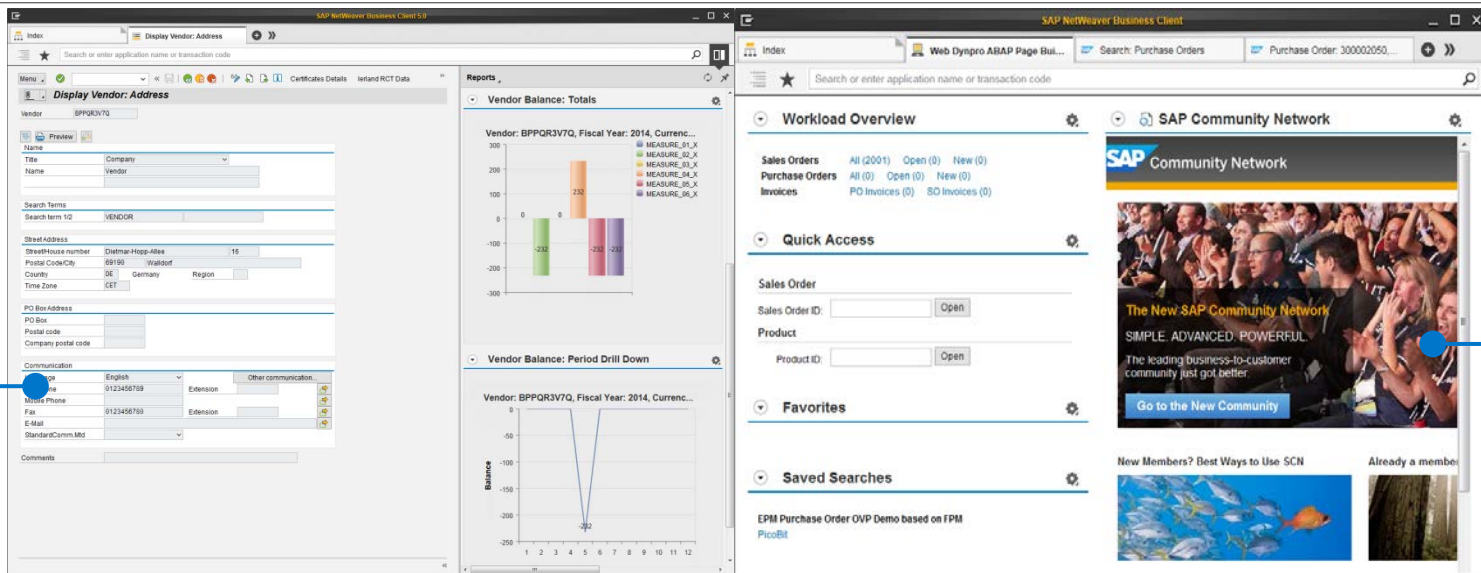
SAP NetWeaver Business Client 5.0

Index | Display Vendor: Address

Search or enter application name or transaction code

Menu | Certificates Details | Ierland RCT Data

Display Vendor: Address

Vendor BPPQR3V7Q

Preview

Name
Title Company
Name Vendor

Search Terms
Search term 1/2 VENDOR

Street Address
Street/House number Dietmar-Hopp-Allee 16
Postal Code/City 69190 Walldorf
Country DE Germany Region
Time Zone CET

PO Box Address
PO Box
Postal code
Company postal code

Communication
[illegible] English Other communication...
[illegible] 0123456789 Extension
Mobile Phone
Fax 0123456789 Extension
E-Mail
StandardComm.Mtd

Comments

Reports

Vendor Balance: Totals

Vendor: BPPQR3V7Q, Fiscal Year: 2014, Currenc...

300
200
100
0
-100
-200
-300

0 232 0 -232 -232 -232

MEASURE_01_X
MEASURE_02_X
MEASURE_03_X
MEASURE_04_X
MEASURE_05_X
MEASURE_06_X

Vendor Balance: Period Drill Down

Vendor: BPPQR3V7Q, Fiscal Year: 2014, Currenc...

0
-50
-100
-150
-200
-250

Balance

-232

1 2 3 4 5 6 7 8 9 10 11 12

SAP NetWeaver Business Client

Index | Web Dynpro ABAP Page Bui... | Search: Purchase Orders | Purchase Order: 300002050,...

Search or enter application name or transaction code

Workload Overview

Sales Orders All (2001) Open (0) New (0)
Purchase Orders All (0) Open (0) New (0)
Invoices PO Invoices (0) SO Invoices (0)

Quick Access

Sales Order
Sales Order ID: Open
Product
Product ID: Open

Favorites

Saved Searches

EPM Purchase Order OVP Demo based on FPM
PicoBit

SAP Community Network

SAP Community Network

The New SAP Community Network
SIMPLE. ADVANCED. POWERFUL.
The leading business-to-customer community just got better.
Go to the New Community

New Members? Best Ways to Use SCN
Already a member